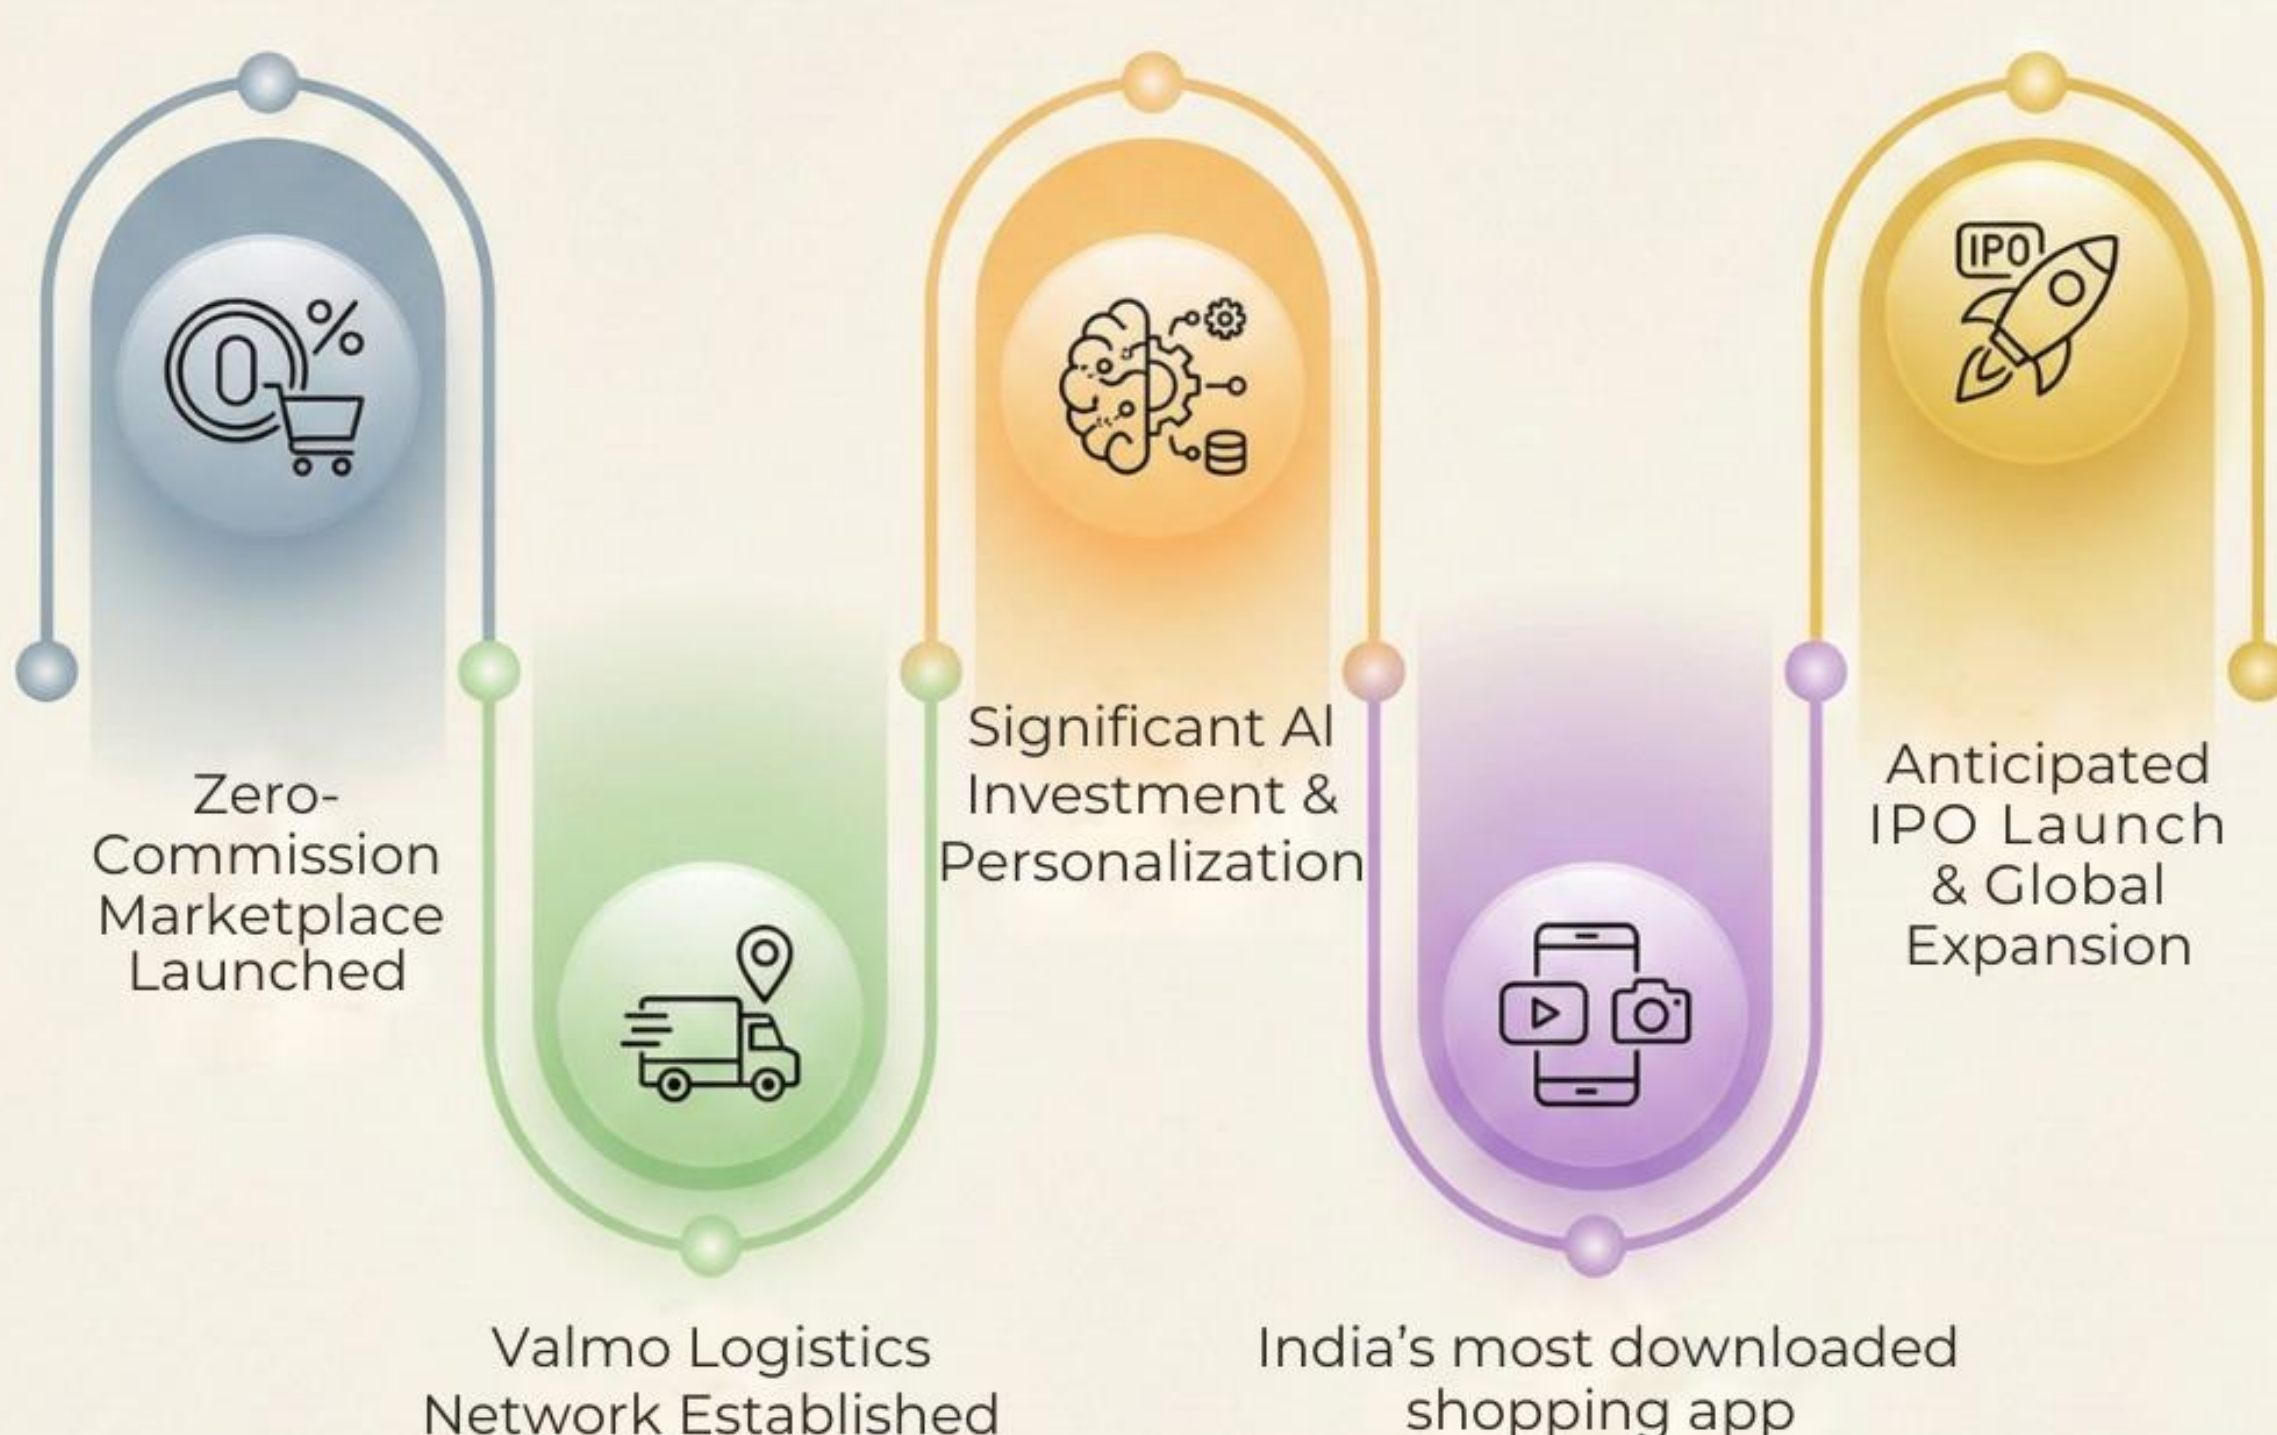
0%

Zero-Commission Marketplace Launched

Valmo Logistics Network Established

Significant AI Investment & Personalization

India’s most downloaded shopping app

IPO

Anticipated IPO Launch & Global Expansion